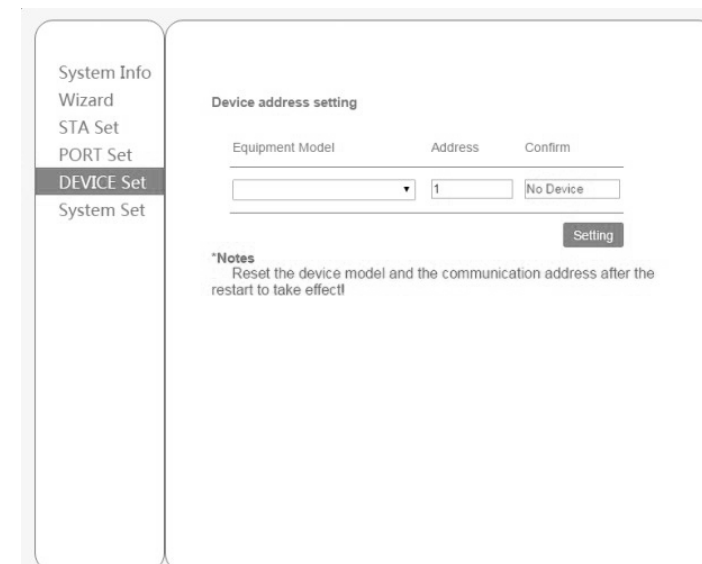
System Info
Wizard
STA Set
PORT Set
DEVICE Set
System Set

Device address setting

| Equipment Model | Address | Confirm |
|---|---|---|
| ▾ | 1 | No Device |

Setting

*Notes
Reset the device model and the communication address after the restart to take effect!